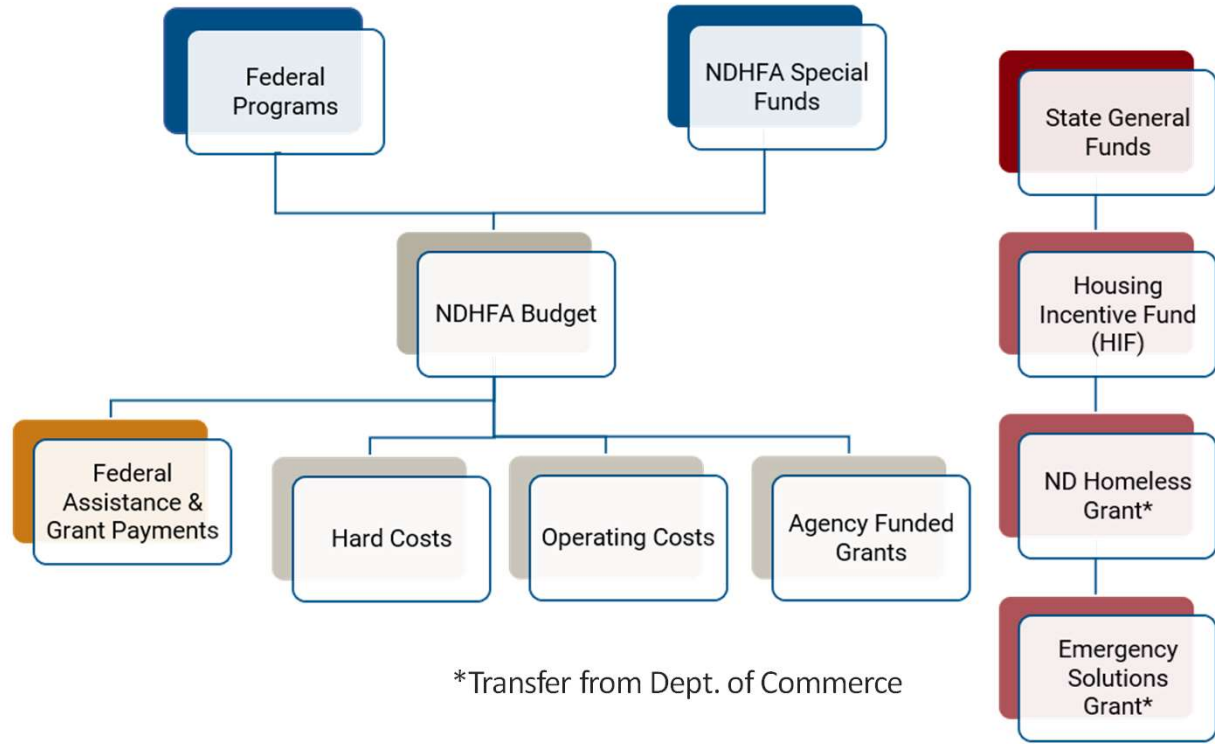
Federal Programs

NDHFA Special Funds

State General Funds

NDHFA Budget

Housing Incentive Fund (HIF)

Federal Assistance & Grant Payments

Hard Costs

Operating Costs

Agency Funded Grants

ND Homeless Grant*

Emergency Solutions Grant*

*Transfer from Dept. of Commerce